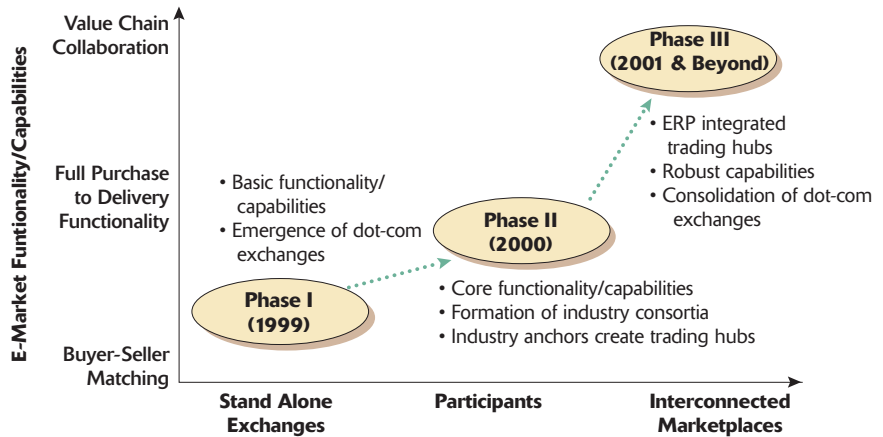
E-Market Funtionality/Capabilities

Value Chain Collaboration

Full Purchase to Delivery Functionality

Buyer-Seller Matching

Phase III (2001 & Beyond)

• ERP integrated trading hubs
• Robust capabilities
• Consolidation of dot-com exchanges

• Basic functionality/ capabilities
• Emergence of dot-com exchanges

Phase II (2000)

• Core functionality/capabilities
• Formation of industry consortia
• Industry anchors create trading hubs

Phase I (1999)

Stand Alone Exchanges

Participants

Interconnected Marketplaces